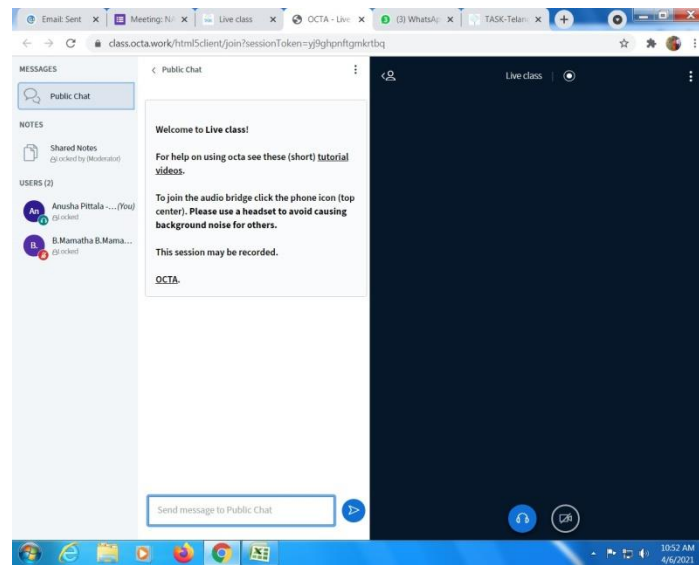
Email: Sent ×
Meeting: N ×
Live class ×
OCTA - Live ×
(3) WhatsAp ×
TASK-Telan ×

class.octa.work/html5client/join?sessionToken=yj9ghpnftgmkrtbq

MESSAGES
Public Chat

NOTES
Shared Notes
Locked by (Moderator)

USERS (2)
An Anusha Pittala -...(You)
Locked
B. B.Mamatha B.Mama...
Locked

< Public Chat

Welcome to Live class!

For help on using octa see these (short) tutorial videos.

To join the audio bridge click the phone icon (top center). Please use a headset to avoid causing background noise for others.

This session may be recorded.

OCTA.

Send message to Public Chat

Live class

10:52 AM
4/6/2021